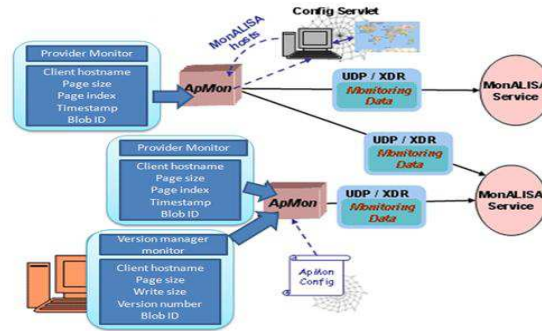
Config Servlet

MonALISA hosts

Provider Monitor

Client hostname
Page size
Page index
Timestamp
Blob ID

ApMon

UDP / XDR
Monitoring Data

MonALISA Service

UDP / XDR
Monitoring Data

Provider Monitor

Client hostname
Page size
Page index
Timestamp
Blob ID

ApMon

UDP / XDR
Monitoring Data

MonALISA Service

Version manager monitor

Client hostname
Page size
Write size
Version number
Blob ID

ApMon Config